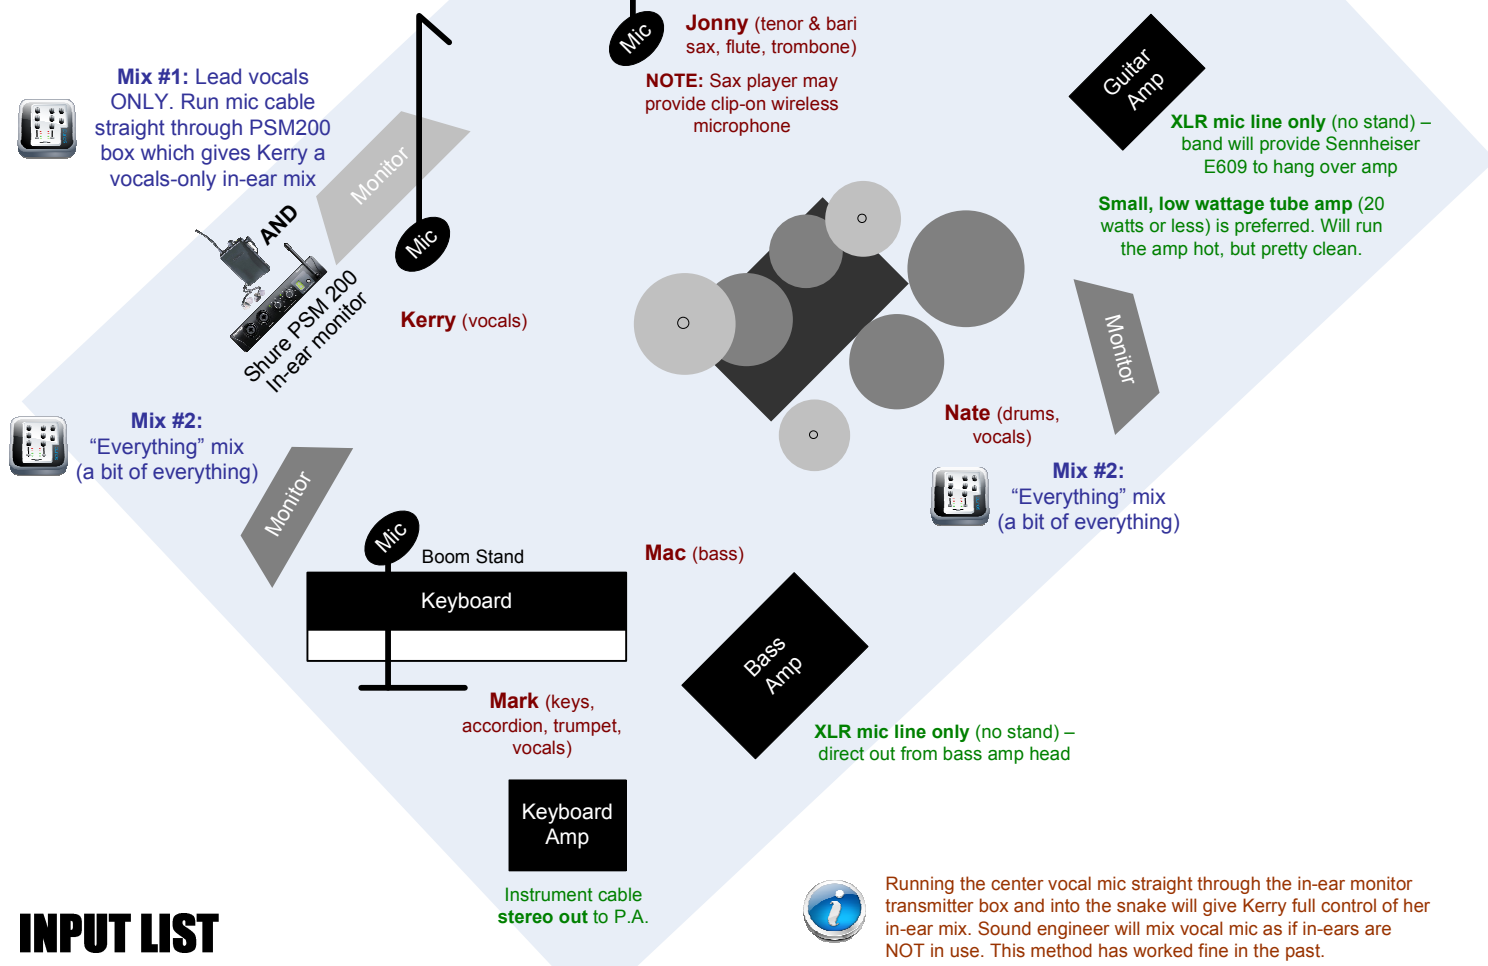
Mix #1: Lead vocals ONLY. Run mic cable straight through PSM200 box which gives Kerry a vocals-only in-ear mix

Monitor

Mic

Jonny (tenor & bari sax, flute, trombone)

Mic

NOTE: Sax player may provide clip-on wireless microphone

Guitar Amp

XLR mic line only (no stand) – band will provide Sennheiser E609 to hang over amp

Small, low wattage tube amp (20 watts or less) is preferred. Will run the amp hot, but pretty clean.

AND

Shure PSM 200 In-ear monitor

Kerry (vocals)

Monitor

Nate (drums, vocals)

Mix #2: “Everything” mix (a bit of everything)

Monitor

Mix #2: “Everything” mix (a bit of everything)

Mic

Boom Stand

Keyboard

Mac (bass)

Bass Amp

Mark (keys, accordion, trumpet, vocals)

XLR mic line only (no stand) – direct out from bass amp head

Keyboard Amp

Instrument cable stereo out to P.A.

Running the center vocal mic straight through the in-ear monitor transmitter box and into the snake will give Kerry full control of her in-ear mix. Sound engineer will mix vocal mic as if in-ears are NOT in use. This method has worked fine in the past.

INPUT LIST